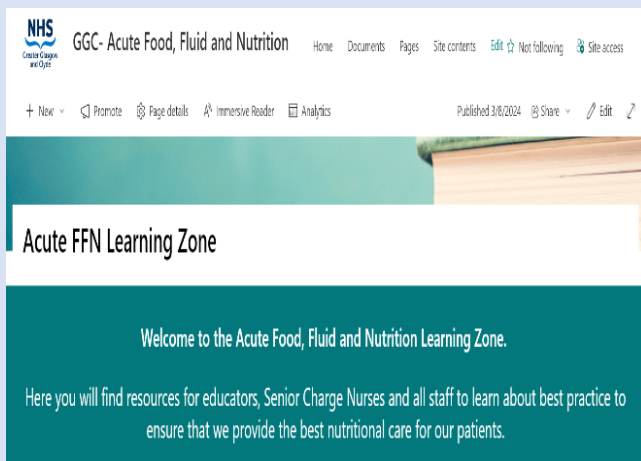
NHS
Greater Glasgow and Clyde

GGC- Acute Food, Fluid and Nutrition

Home Documents Pages Site contents Edit ☆ Not following Site access

+ New Promote Page details Immersive Reader Analytics

Published 3/6/2024 Share Edit

Acute FFN Learning Zone

Welcome to the Acute Food, Fluid and Nutrition Learning Zone.

Here you will find resources for educators, Senior Charge Nurses and all staff to learn about best practice to ensure that we provide the best nutritional care for our patients.